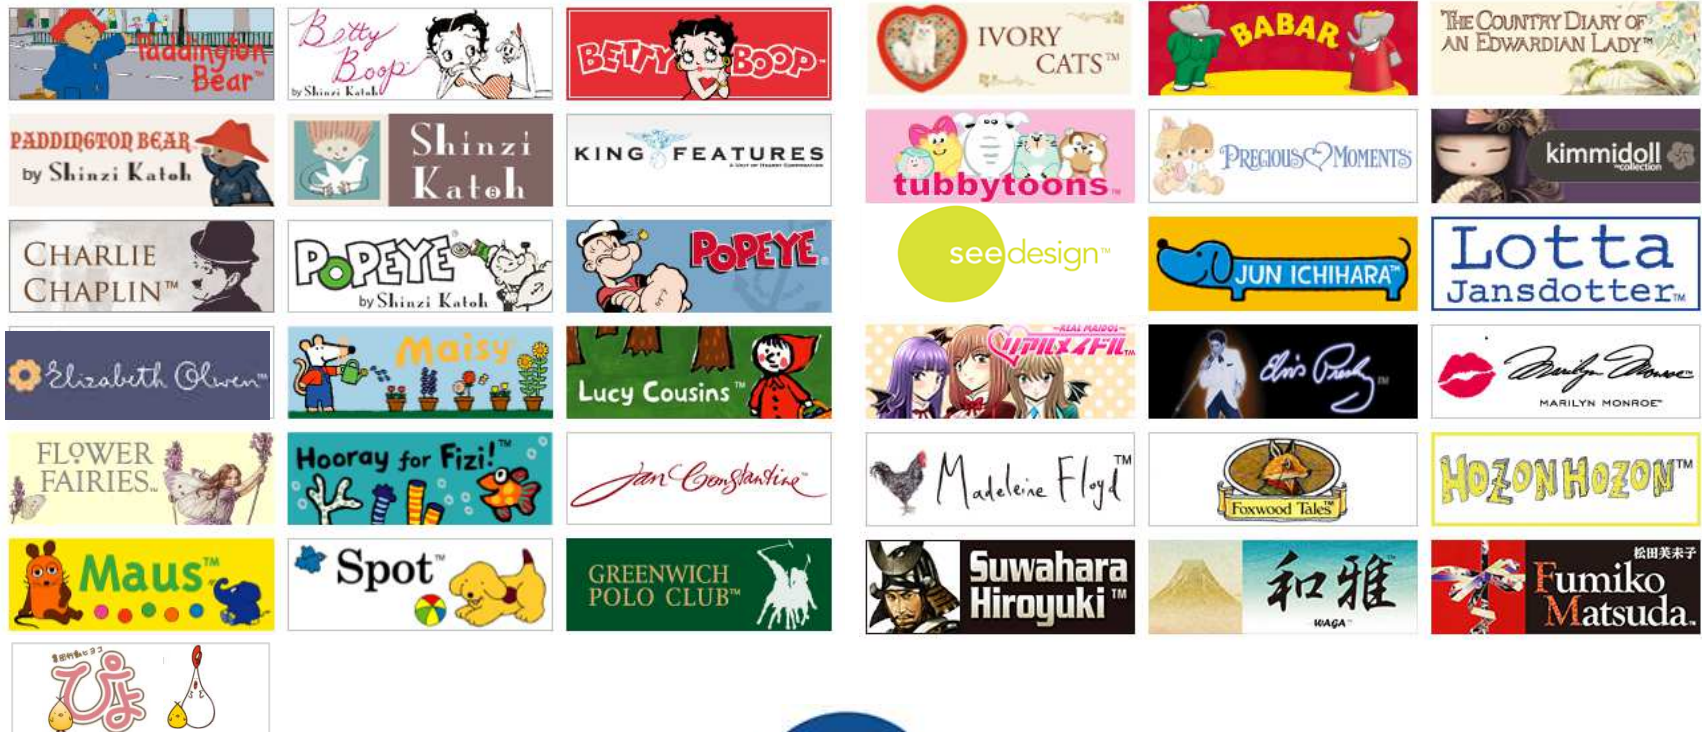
Paddington Bear™

Betty Boop
by Shinzi Katoh

BETTY BOOP

Paddington Bear
by Shinzi Katoh

Shinzi Katoh

KING FEATURES

CHARLIE CHAPLIN™

POPEYE
by Shinzi Katoh

POPEYE

Elizabeth Olwen™

Maisy

Lucy Cousins™

FLOWER FAIRIES

Hooray for Fizi!™

Jan Constantine

Maus™

Spot™

GREENWICH POLO CLUB™

IVORY CATS™

BABAR

The Country Diary of An Edwardian Lady™

tubbytoons

Precious Moments

kimmidoll collection

seedesign™

JUN ICHIHARA™

Lotta Jansdotter™

REAL MAIDOL
リアルメイドル

Elvis Presley™

Marilyn Monroe
MARILYN MONROE™

Madeleine Floyd™

Foxwood Tales™

HOZONHOZON™

Suwahara Hiroyuki™

和雅
WAGA™

松田芙未子
Fumiko Matsuda

ぴよ